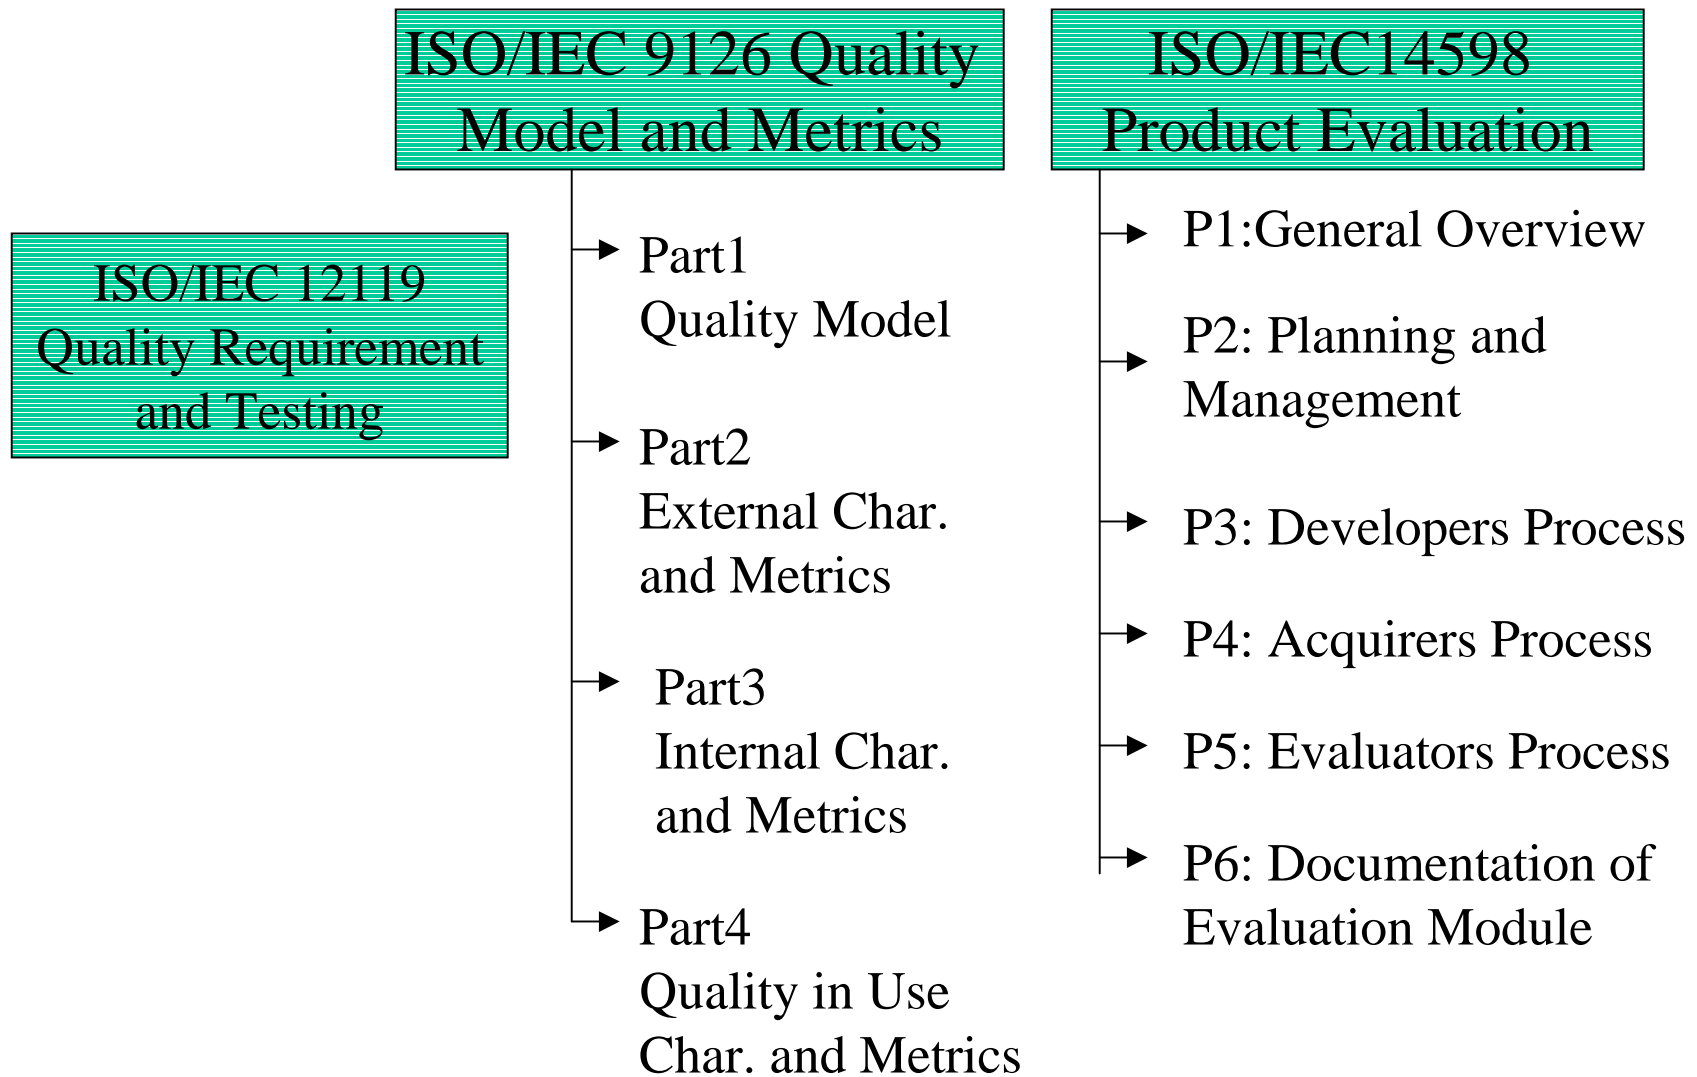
ISO/IEC 9126 Quality Model and Metrics

ISO/IEC14598 Product Evaluation

ISO/IEC 12119 Quality Requirement and Testing

Part1 Quality Model

Part2 External Char. and Metrics

Part3 Internal Char. and Metrics

Part4 Quality in Use Char. and Metrics

P1:General Overview

P2: Planning and Management

P3: Developers Process

P4: Acquirers Process

P5: Evaluators Process

P6: Documentation of Evaluation Module